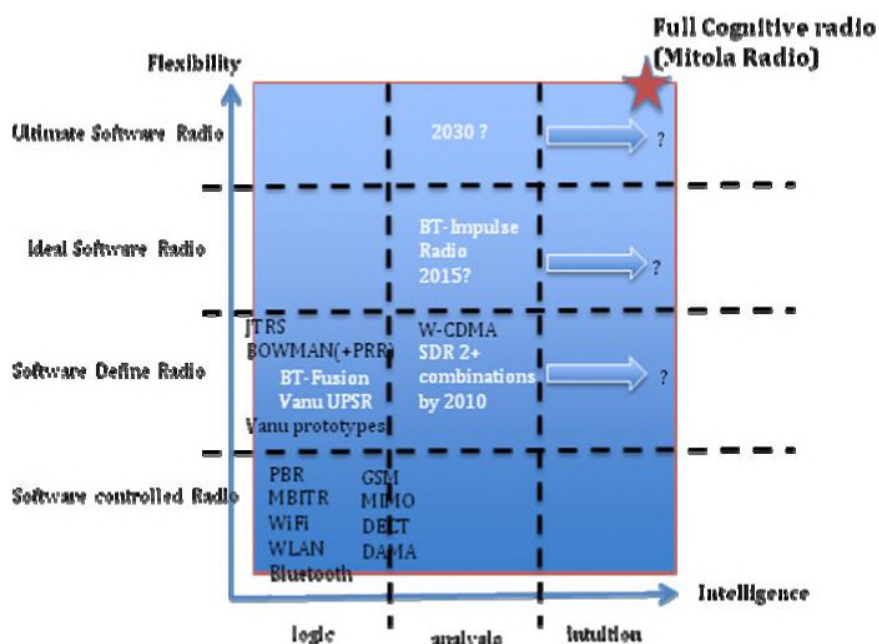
Full Cognitive radio (Mitola Radio)

Flexibility

Ultimate Software Radio

2030 ?

?

Ideal Software Radio

BT-Impulse Radio 2015?

?

Software Define Radio

JTRS BOWMAN(+PRR) BT-Fusion Vanu UPSR Vanu prototypes

W-CDMA SDR 2+ combinations by 2010

?

Software controlled Radio

PBR MBITR WiFi WLAN Bluetooth

GSM MIMO DECT DAMA

Intelligence

logic

analysis

intuition